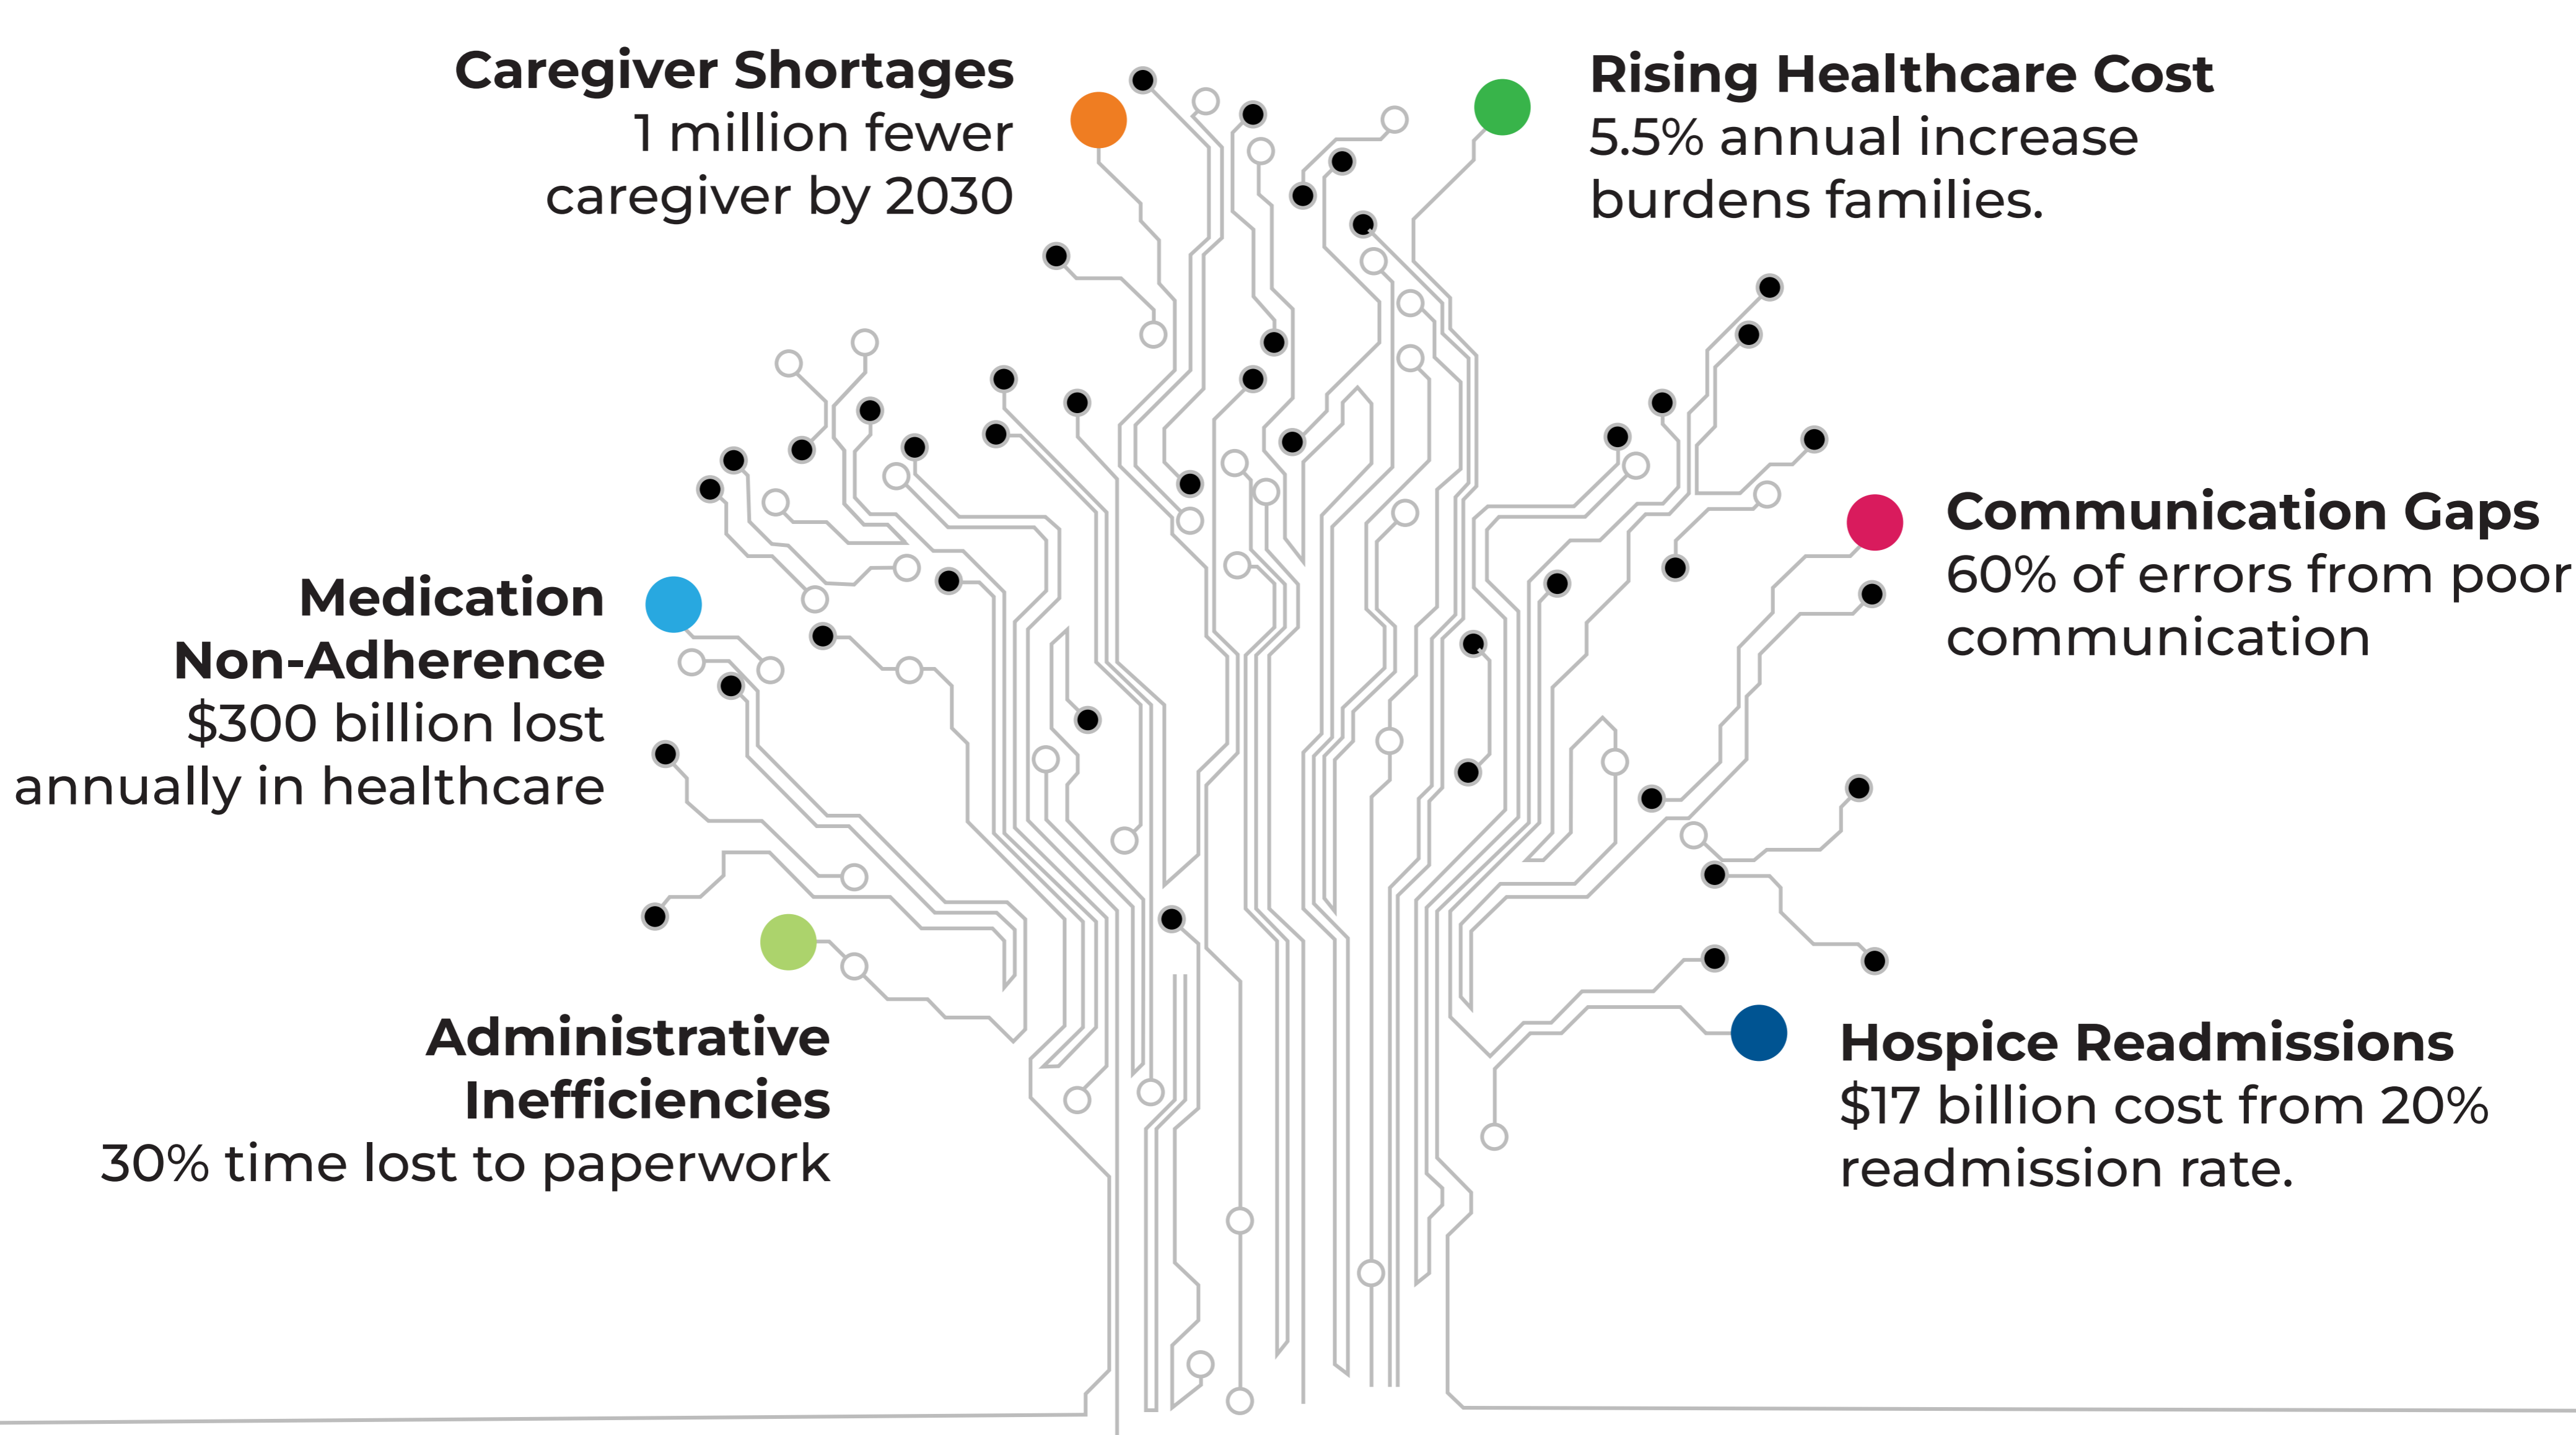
Caregiver Shortages
1 million fewer caregiver by 2030

Rising Healthcare Cost
5.5% annual increase burdens families.

Medication Non-Adherence
$300 billion lost annually in healthcare

Communication Gaps
60% of errors from poor communication

Administrative Inefficiencies
30% time lost to paperwork

Hospice Readmissions
$17 billion cost from 20% readmission rate.